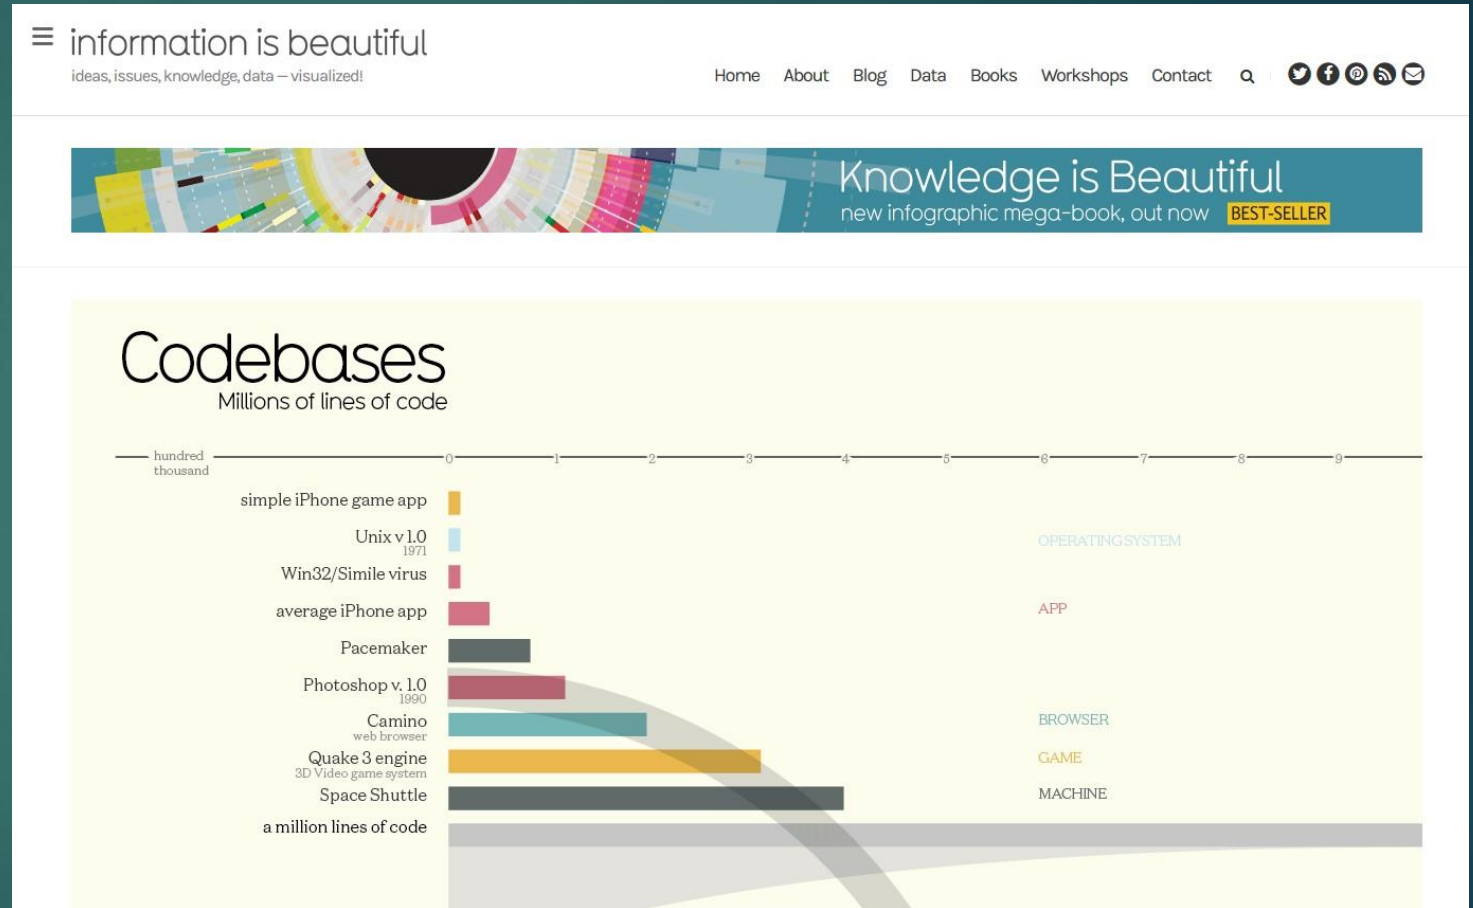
information is beautiful
ideas, issues, knowledge, data — visualized!

Home About Blog Data Books Workshops Contact

Knowledge is Beautiful
new infographic mega-book, out now BEST-SELLER

Codebases
Millions of lines of code

hundred thousand 0 1 2 3 4 5 6 7 8 9

simple iPhone game app
Unix v 1.0
1971
Win32/Simile virus
average iPhone app
Pacemaker
Photoshop v. 1.0
1990
Camino
web browser
Quake 3 engine
3D Video game system
Space Shuttle
a million lines of code

OPERATING SYSTEM
APP
BROWSER
GAME
MACHINE